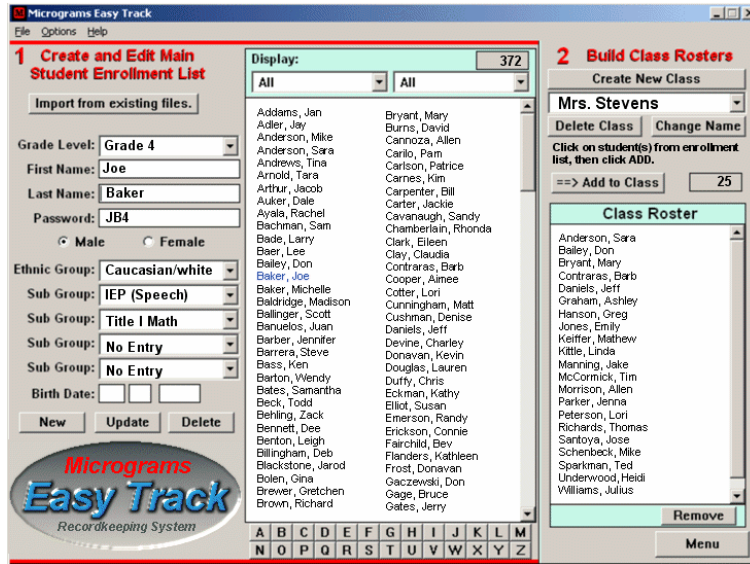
Micrograms Easy Track

File Options Help

1 Create and Edit Main Student Enrollment List

Import from existing files.

Grade Level: Grade 4
First Name: Joe
Last Name: Baker
Password: JB4
Male Female
Ethnic Group: Caucasian/white
Sub Group: IEP (Speech)
Sub Group: Title I Math
Sub Group: No Entry
Sub Group: No Entry
Birth Date:

New Update Delete

Micrograms Easy Track Recordkeeping System

Display: 372
All All

Addams, Jan
Adler, Jay
Anderson, Mike
Anderson, Sara
Andrews, Tina
Arnold, Tara
Arthur, Jacob
Auker, Dale
Ayala, Rachel
Bachman, Sam
Bade, Larry
Baer, Lee
Bailey, Don
Baker, Joe
Baker, Michelle
Baldridge, Madison
Ballinger, Scott
Banuelos, Juan
Barber, Jennifer
Barrera, Steve
Bass, Ken
Barton, Wendy
Bates, Samantha
Beck, Todd
Behling, Zack
Bennett, Dee
Benton, Leigh
Billingham, Deb
Blackstone, Jarod
Bolen, Gina
Brewer, Gretchen
Brown, Richard

Bryant, Mary
Burns, David
Cannoza, Allen
Carilo, Pam
Carlson, Patrice
Carnes, Kim
Carpenter, Bill
Carter, Jackie
Cavanaugh, Sandy
Chamberlain, Rhonda
Clark, Eileen
Clay, Claudia
Contraras, Barb
Cooper, Aimee
Cotter, Lori
Cunningham, Matt
Cushman, Denise
Daniels, Jeff
Devine, Charley
Donavan, Kevin
Douglas, Lauren
Duffy, Chris
Eckman, Kathy
Elliot, Susan
Emerson, Randy
Erickson, Connie
Fairchild, Bev
Flanders, Kathleen
Frost, Donavan
Gaczewski, Don
Gage, Bruce
Gates, Jerry

A B C D E F G H I J K L M
N O P Q R S T U V W X Y Z

2 Build Class Rosters

Create New Class
Mrs. Stevens
Delete Class Change Name
Click on student(s) from enrollment list, then click ADD.
==> Add to Class 25

Class Roster
Anderson, Sara
Bailey, Don
Bryant, Mary
Contraras, Barb
Daniels, Jeff
Graham, Ashley
Hanson, Greg
Jones, Emily
Keiffer, Mathew
Kittle, Linda
Manning, Jake
McCormick, Tim
Morrison, Allen
Parker, Jenna
Peterson, Lori
Richards, Thomas
Santoya, Jose
Schenbeck, Mike
Sparkman, Ted
Underwood, Heidi
Williams, Julius

Remove

Menu